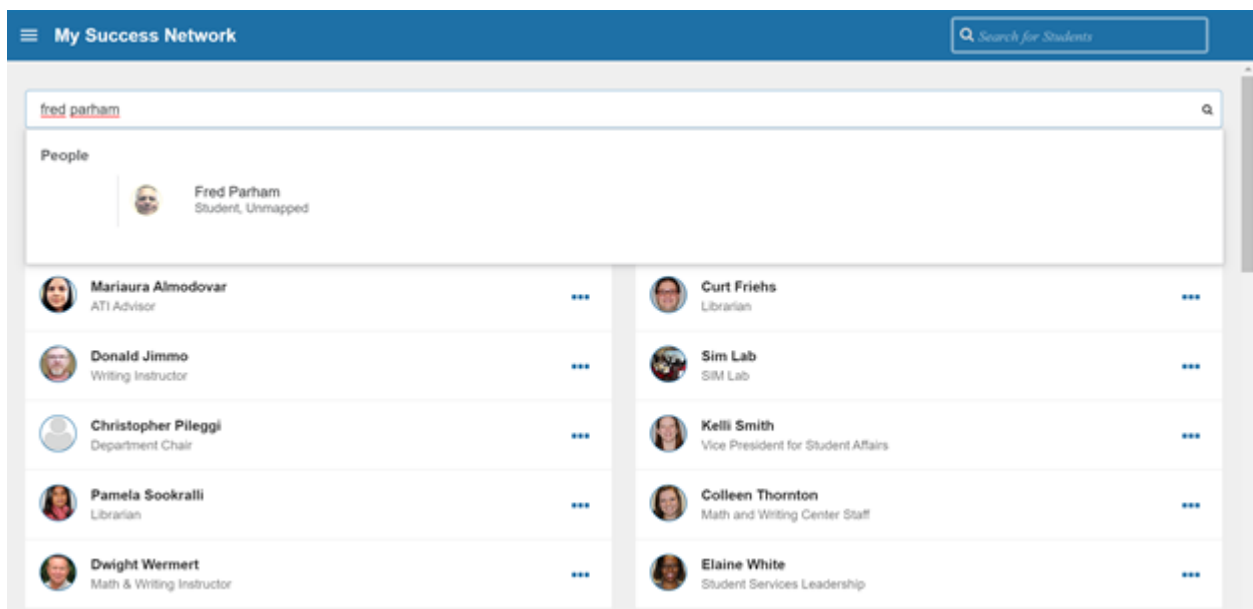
My Success Network

Search for Students

fred parham

People

Fred Parham
Student, Unmapped

Mariaura Almodovar
ATI Advisor

Donald Jimmo
Writing Instructor

Christopher Pileggi
Department Chair

Pamela Sookralli
Librarian

Dwight Wermert
Math & Writing Instructor

Curt Friehs
Librarian

Sim Lab
SIM Lab

Kelli Smith
Vice President for Student Affairs

Colleen Thornton
Math and Writing Center Staff

Elaine White
Student Services Leadership